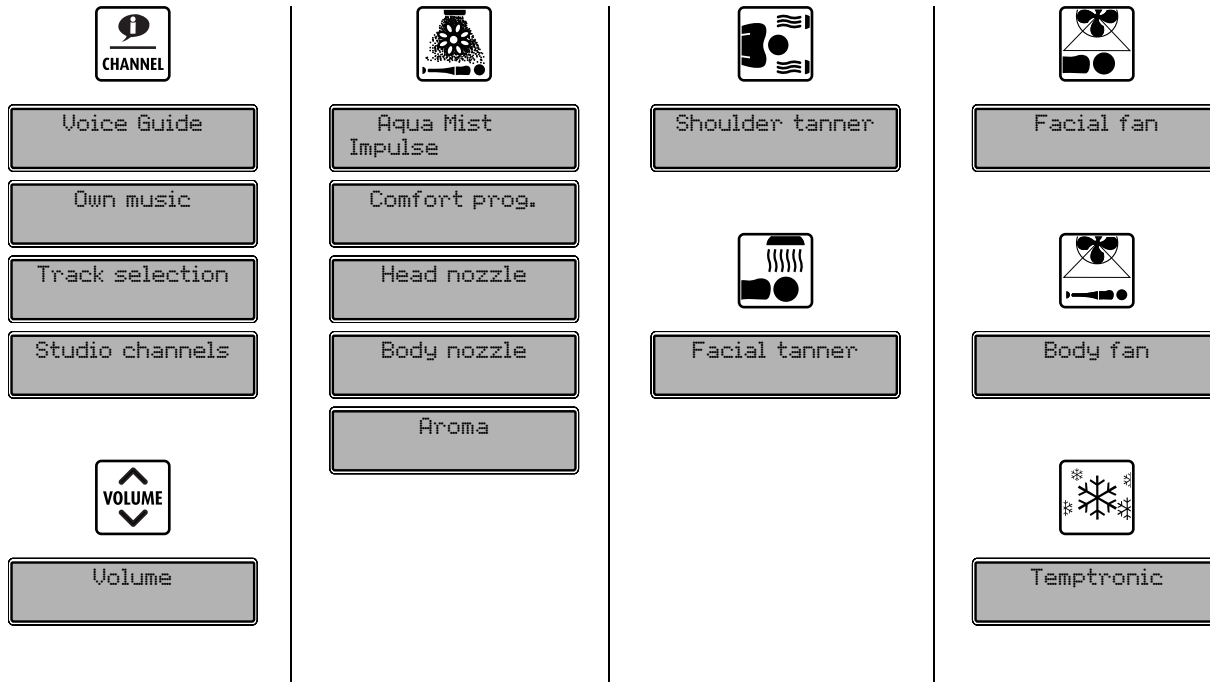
CHANNEL

Voice Guide

Own music

Track selection

Studio channels

VOLUME

Volume

Aqua Mist Impulse

Comfort prog.

Head nozzle

Body nozzle

Aroma

Shoulder tanner

Facial tanner

Facial fan

Body fan

Temptronic